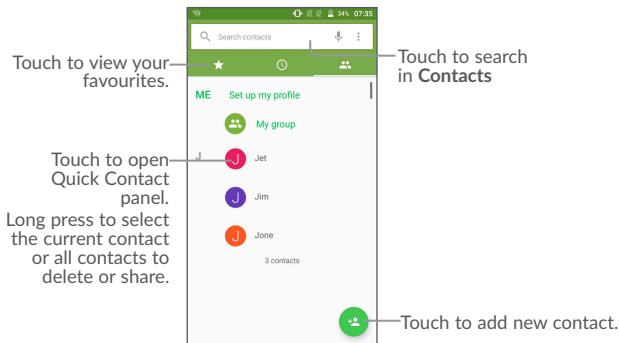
Touch to view your favourites.

34% 07:35

Search contacts

Touch to search in **Contacts**

ME Set up my profile

My group

Touch to open Quick Contact panel.

Long press to select the current contact or all contacts to delete or share.

J

Jet

Jim

Jone

3 contacts

Touch to add new contact.